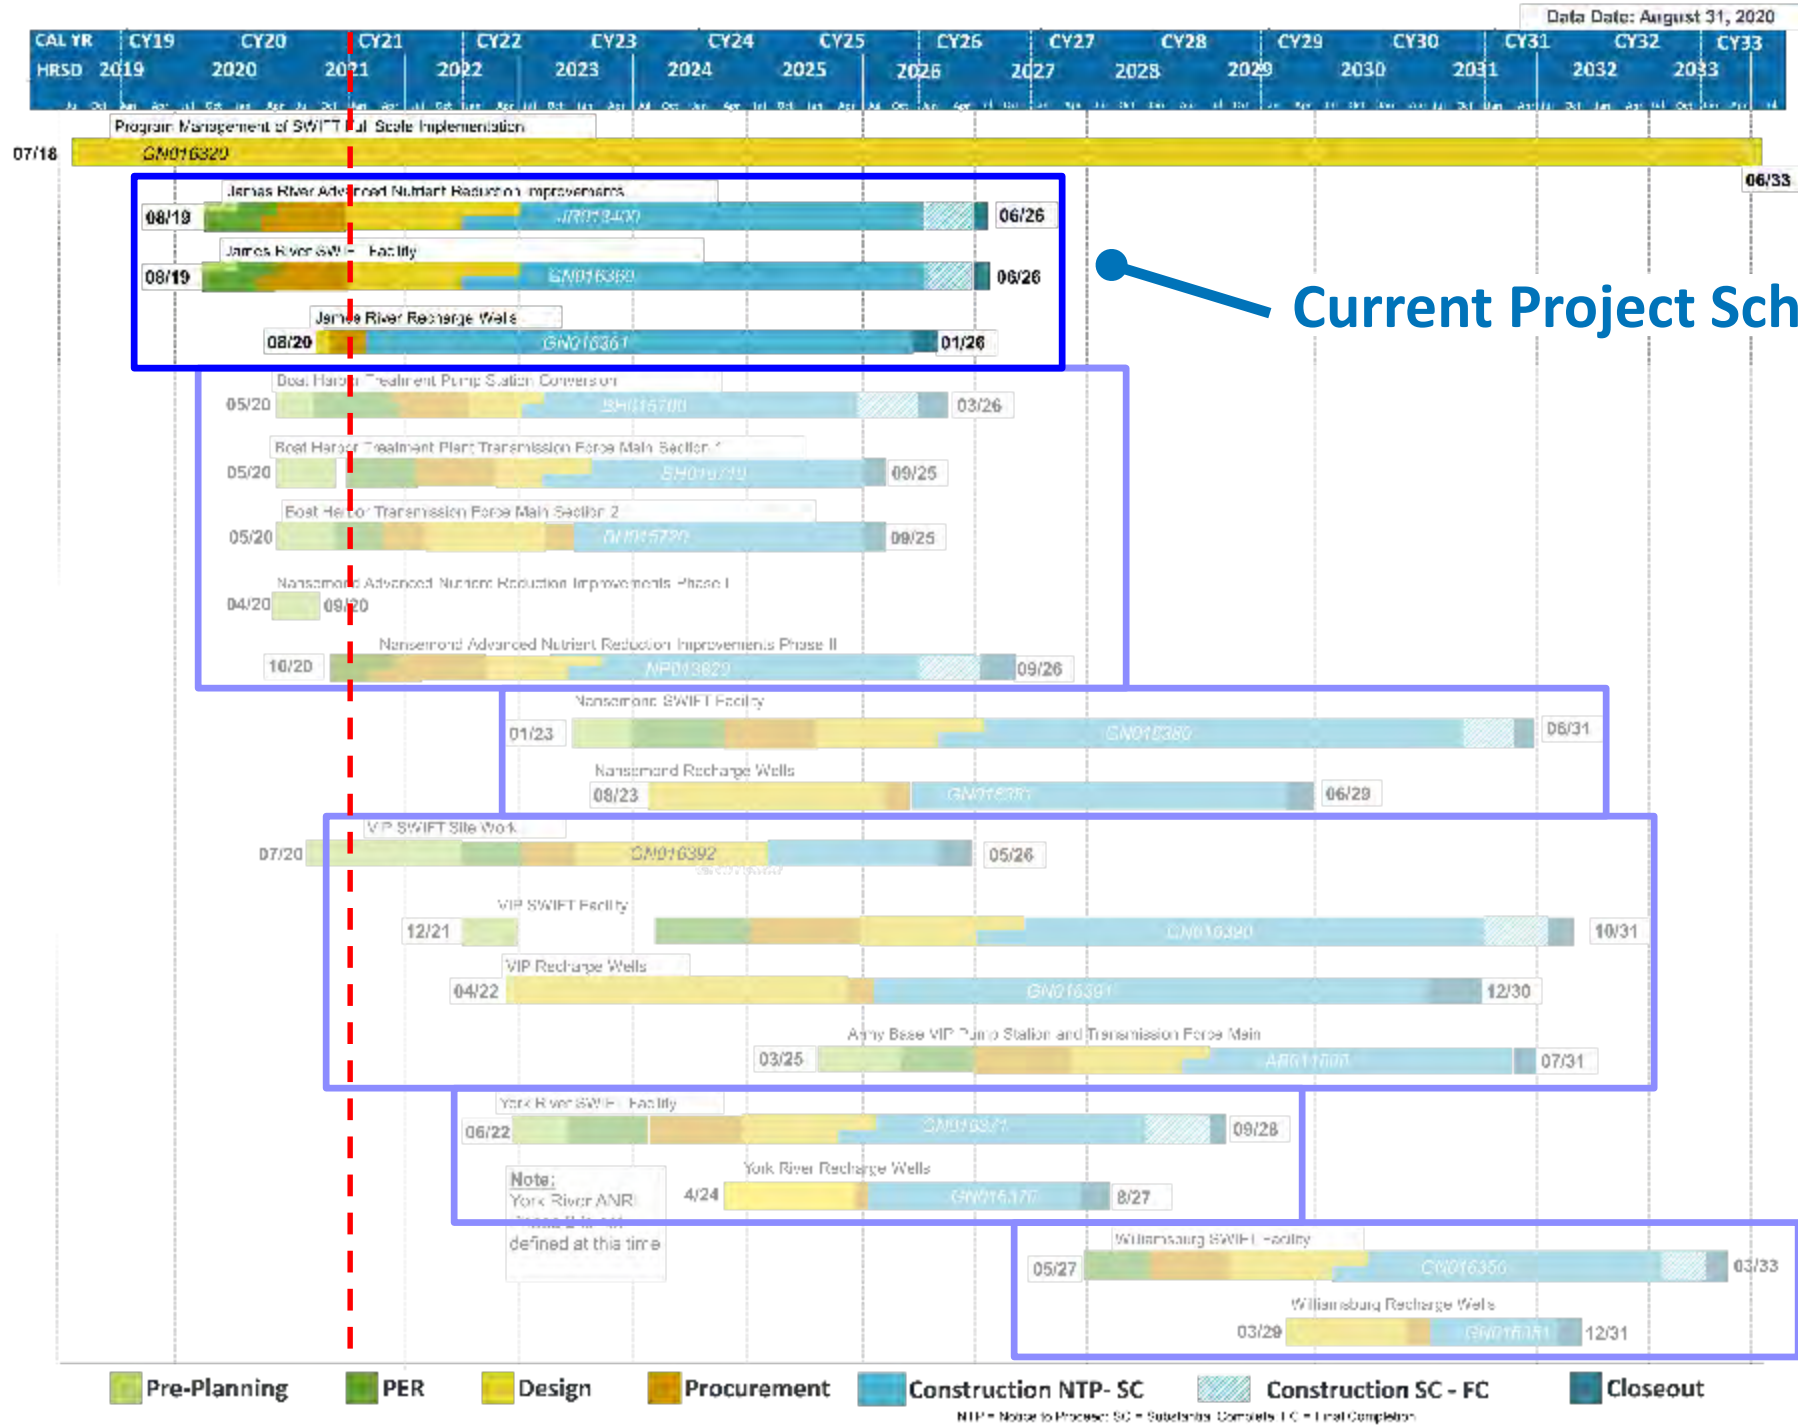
Data Date: August 31, 2020

| CAL YR | CY19 | CY20 | CY21 | CY22 | CY23 | CY24 | CY25 | CY26 | CY27 | CY28 | CY29 | CY30 | CY31 | CY32 | CY33 |
|---|---|---|---|---|---|---|---|---|---|---|---|---|---|---|---|
| HRSD | 2019 | 2020 | 2021 | 2022 | 2023 | 2024 | 2025 | 2026 | 2027 | 2028 | 2029 | 2030 | 2031 | 2032 | 2033 |

Program Management of SWIFT Full Scale Implementation
07/18 GN016320 06/33

James River Advanced Nutrient Reduction Improvements
08/19 JR013400 06/26

James River SWIFT Facility
08/19 GN016360 06/26

James River Recharge Wells
08/20 GN016361 01/26

Current Project Sch

Boat Harbor Treatment Pump Station Conversion
05/20 BH015700 03/26

Boat Harbor Treatment Plant Transmission Force Main Section 1
05/20 BH016710 09/25

Boat Harbor Transmission Force Main Section 2
05/20 GN015720 09/25

Nansemond Advanced Nutrient Reduction Improvements Phase I
04/20 09/20

Nansemond Advanced Nutrient Reduction Improvements Phase II
10/20 NP013829 09/26

Nansemond SWIFT Facility
01/23 GN016380 06/31

Nansemond Recharge Wells
08/23 GN016381 06/29

VIP SWIFT Site Work
07/20 GN016392 05/26

VIP SWIFT Facility
12/21 GN016390 10/31

VIP Recharge Wells
04/22 GN016391 12/30

Army Base VIP Pump Station and Transmission Force Main
03/25 AB011700 07/31

York River SWIFT Facility
06/22 GN016371 09/28

Note:
York River ANR
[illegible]
defined at this time

York River Recharge Wells
4/24 GN016370 8/27

Williamsburg SWIFT Facility
05/27 GN016350 03/33

Williamsburg Recharge Wells
03/29 GN016351 12/31

Pre-Planning PER Design Procurement Construction NTP- SC Construction SC - FC Closeout

NTP = Notice to Proceed SC = Substantial Complete FC = Final Completion